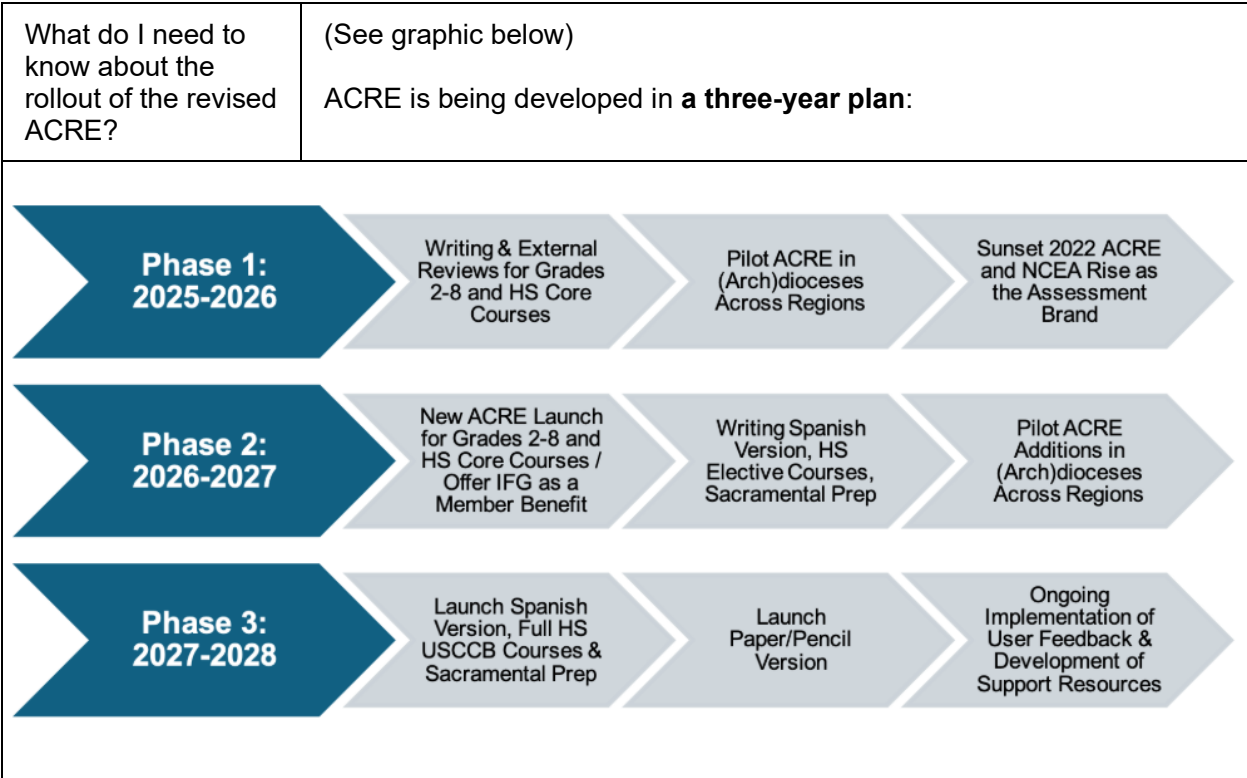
| What do I need to know about the rollout of the revised ACRE? | (See graphic below)<br><br>ACRE is being developed in **a three-year plan**: |
|---|---|

Phase 1: 2025-2026

Writing & External Reviews for Grades 2-8 and HS Core Courses

Pilot ACRE in (Arch)dioceses Across Regions

Sunset 2022 ACRE and NCEA Rise as the Assessment Brand

Phase 2: 2026-2027

New ACRE Launch for Grades 2-8 and HS Core Courses / Offer IFG as a Member Benefit

Writing Spanish Version, HS Elective Courses, Sacramental Prep

Pilot ACRE Additions in (Arch)dioceses Across Regions

Phase 3: 2027-2028

Launch Spanish Version, Full HS USCCB Courses & Sacramental Prep

Launch Paper/Pencil Version

Ongoing Implementation of User Feedback & Development of Support Resources